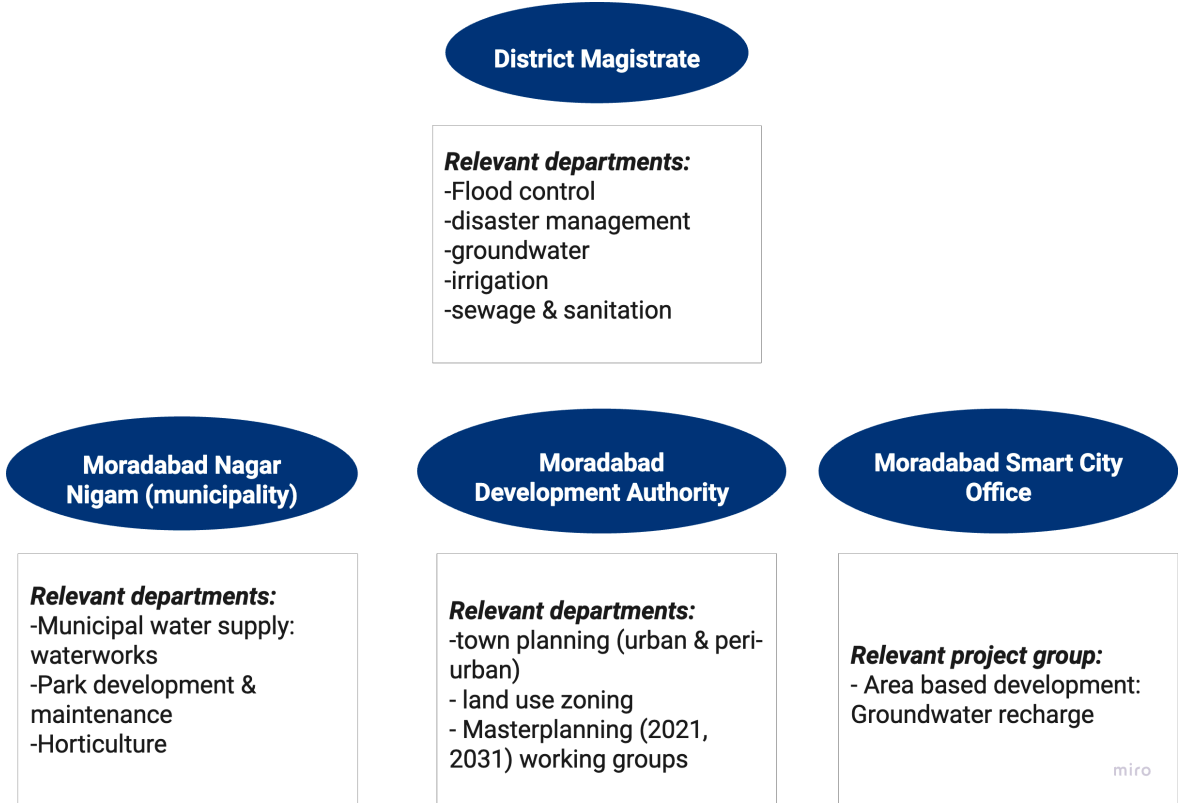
District Magistrate

*Relevant departments:*
-Flood control
-disaster management
-groundwater
-irrigation
-sewage & sanitation

Moradabad Nagar Nigam (municipality)

*Relevant departments:*
-Municipal water supply: waterworks
-Park development & maintenance
-Horticulture

Moradabad Development Authority

*Relevant departments:*
-town planning (urban & peri-urban)
- land use zoning
- Masterplanning (2021, 2031) working groups

Moradabad Smart City Office

*Relevant project group:*
- Area based development: Groundwater recharge

miro